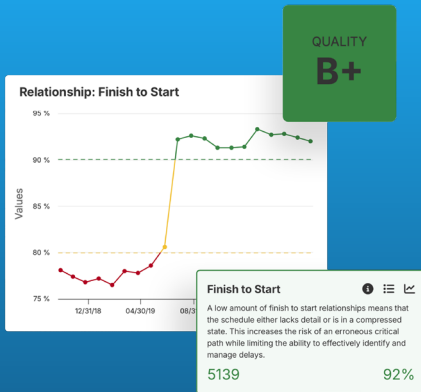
QUALITY

B+

Relationship: Finish to Start

95 %

90 %

85 %

80 %

75 %

Values

12/31/18

04/30/19

08/3

Finish to Start

A low amount of finish to start relationships means that the schedule either lacks detail or is in a compressed state. This increases the risk of an erroneous critical path while limiting the ability to effectively identify and manage delays.

5139

92%